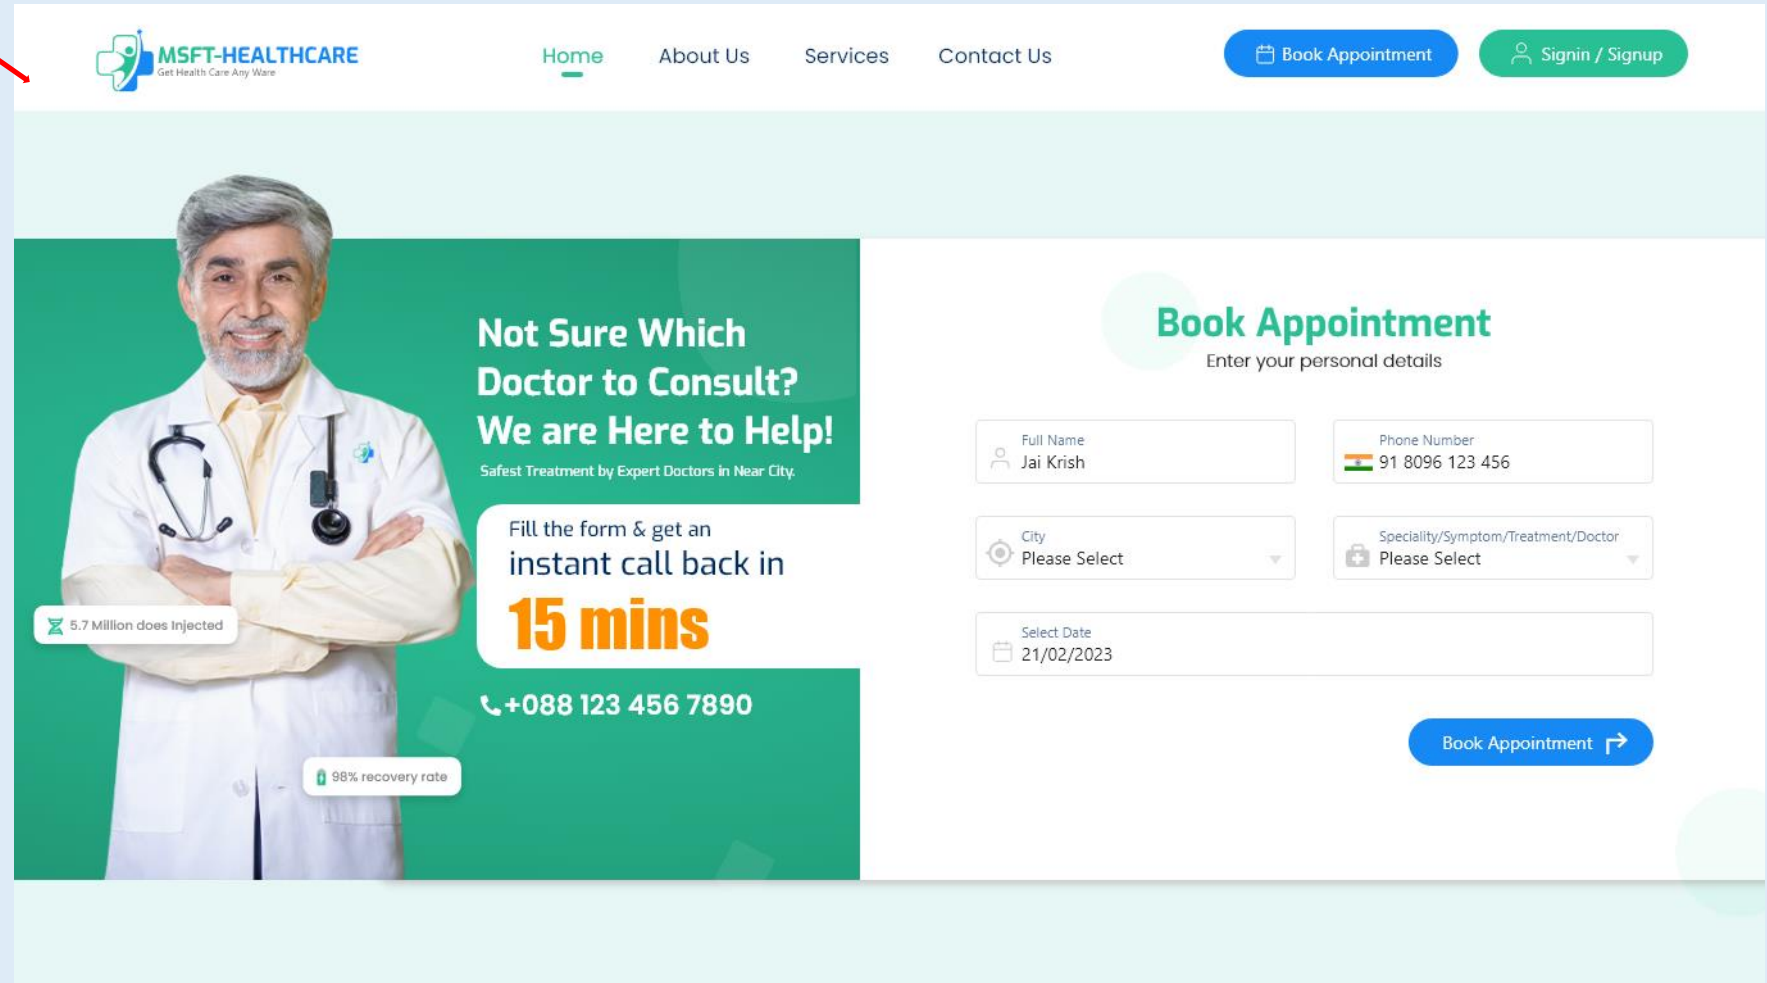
MSFT-HEALTHCARE
Get Health Care Any Ware

Home About Us Services Contact Us

Book Appointment Signin / Signup

Not Sure Which Doctor to Consult? We are Here to Help!

Safest Treatment by Expert Doctors in Near City.

Fill the form & get an instant call back in

15 mins

+088 123 456 7890

5.7 Million does Injected

98% recovery rate

Book Appointment

Enter your personal details

Full Name
Jai Krish

Phone Number
91 8096 123 456

City
Please Select

Speciality/Symptom/Treatment/Doctor
Please Select

Select Date
21/02/2023

Book Appointment